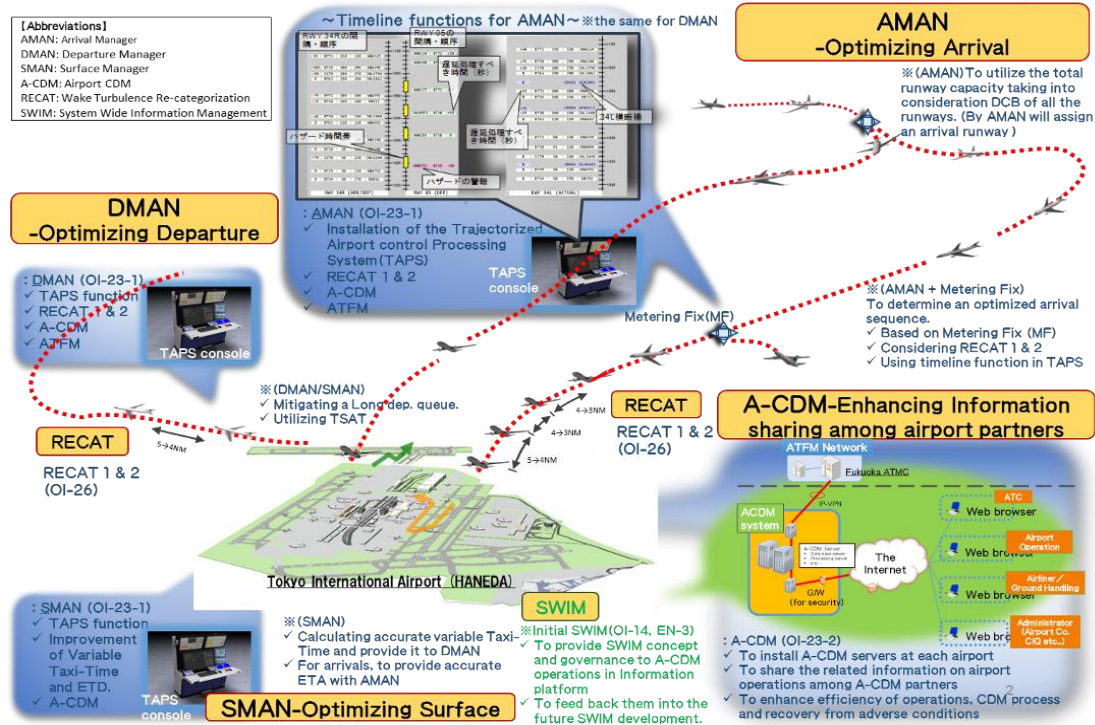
【Abbreviations】
AMAN: Arrival Manager
DMAN: Departure Manager
SMAN: Surface Manager
A-CDM: Airport CDM
RECAT: Wake Turbulence Re-categorization
SWIM: System Wide Information Management

~Timeline functions for AMAN~ ※the same for DMAN

RWY 34Rの間隔・順序
RWY 05の間隔・順序
遅延吸収すべき時間（秒）
遅延吸収すべき時間（秒）
34L横断機
ハザード時間表
ハザードの警報

: AMAN (OI-23-1)
✓ Installation of the Trajectorized Airport control Processing System(TAPS)
✓ RECAT 1 & 2
✓ A-CDM
✓ ATFM

TAPS console

AMAN
-Optimizing Arrival

※(AMAN)To utilize the total runway capacity taking into consideration DCB of all the runways. (By AMAN will assign an arrival runway )

※(AMAN + Metering Fix)
To determine an optimized arrival sequence.
✓ Based on Metering Fix (MF)
✓ Considering RECAT 1 & 2
✓ Using timeline function in TAPS

Metering Fix(MF)

DMAN
-Optimizing Departure

: DMAN (OI-23-1)
✓ TAPS function
✓ RECAT 1 & 2
✓ A-CDM
✓ ATFM

TAPS console

※(DMAN/SMAN)
✓ Mitigating a Long dep. queue.
✓ Utilizing TSAT

RECAT
5→4NM
RECAT 1 & 2
(OI-26)

RECAT
4→3NM
4→3NM
5→4NM
RECAT 1 & 2
(OI-26)

Tokyo International Airport (HANEDA)

A-CDM-Enhancing Information sharing among airport partners

ATFM Network
Fukuoka ATMC
IP-VPN
ACDM system
A-CDM Server
G/W (for security)
The Internet
ATC
Web browser
Airport Operation
Web browser
Airline／Ground Handling
Web browser
Administrator (Airport Co. CIQ etc..)
Web browser

: A-CDM (OI-23-2)
✓ To install A-CDM servers at each airport
✓ To share the related information on airport operations among A-CDM partners
✓ To enhance efficiency of operations, CDM process and recovery from adverse conditions

: SMAN (OI-23-1)
✓ TAPS function
✓ Improvement of Variable Taxi-Time and ETD.
✓ A-CDM

TAPS console

※(SMAN)
✓ Calculating accurate variable Taxi-Time and provide it to DMAN
✓ For arrivals, to provide accurate ETA with AMAN

SMAN-Optimizing Surface

SWIM
※Initial SWIM(OI-14, EN-3)
✓ To provide SWIM concept and governance to A-CDM operations in Information platform
✓ To feed back them into the future SWIM development.

2